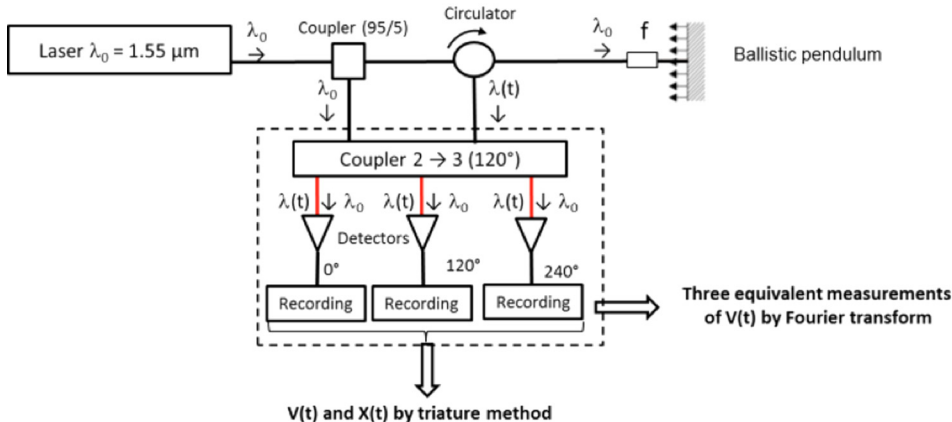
Laser $\lambda_0$ = 1.55 µm

$\lambda_0$ →

Coupler (95/5)

Circulator

$\lambda_0$ →

f

Ballistic pendulum

$\lambda_0$ ↓

$\lambda(t)$ ↓

Coupler 2 → 3 (120°)

$\lambda(t)$ ↓ $\lambda_0$

$\lambda(t)$ ↓ $\lambda_0$

$\lambda(t)$ ↓ $\lambda_0$

Detectors

0°

120°

240°

Recording

Recording

Recording

Three equivalent measurements of V(t) by Fourier transform

V(t) and X(t) by triature method